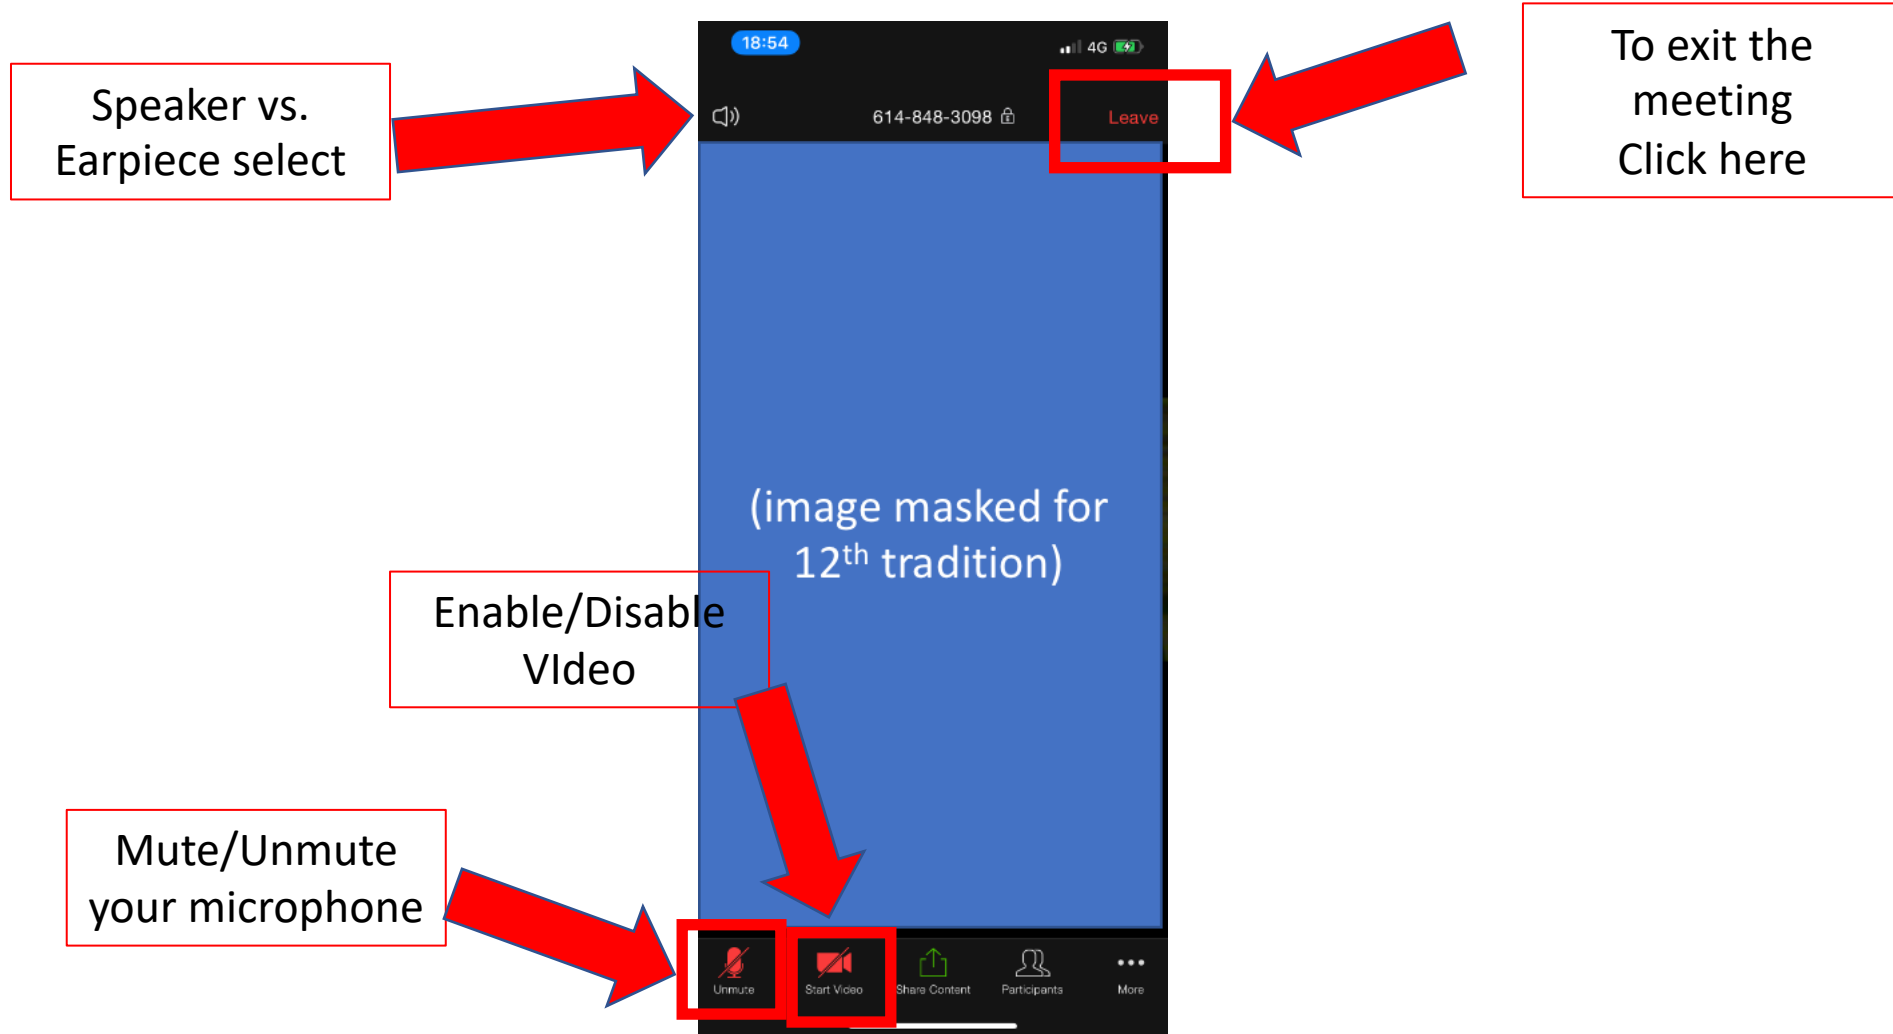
Speaker vs. Earpiece select

18:54

4G

614-848-3098

Leave

To exit the meeting Click here

(image masked for $12^{th}$ tradition)

Enable/Disable VIdeo

Mute/Unmute your microphone

Unmute

Start Video

Share Content

Participants

More